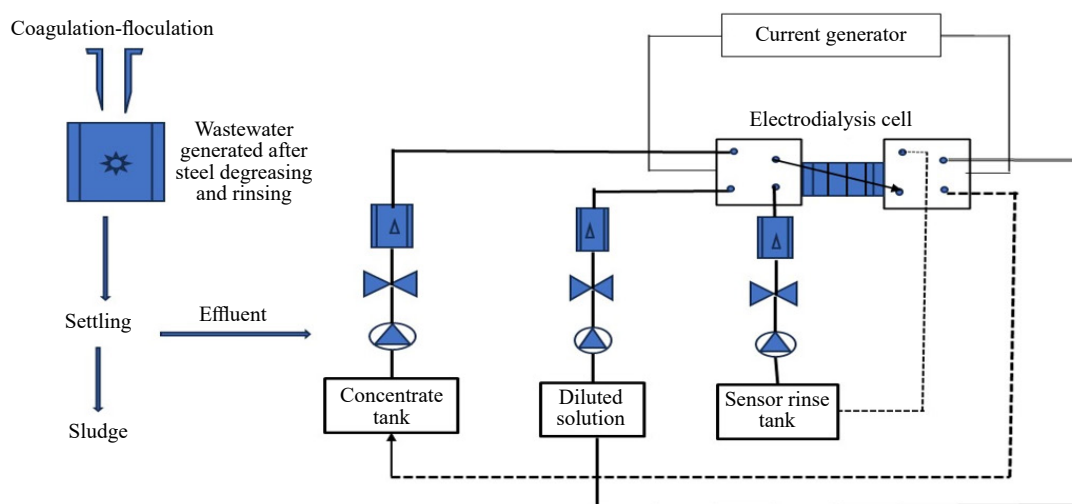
Coagulation-floculation

Wastewater generated after steel degreasing and rinsing

Settling

Sludge

Effluent

Current generator

Electrodialysis cell

Concentrate tank

Diluted solution

Sensor rinse tank